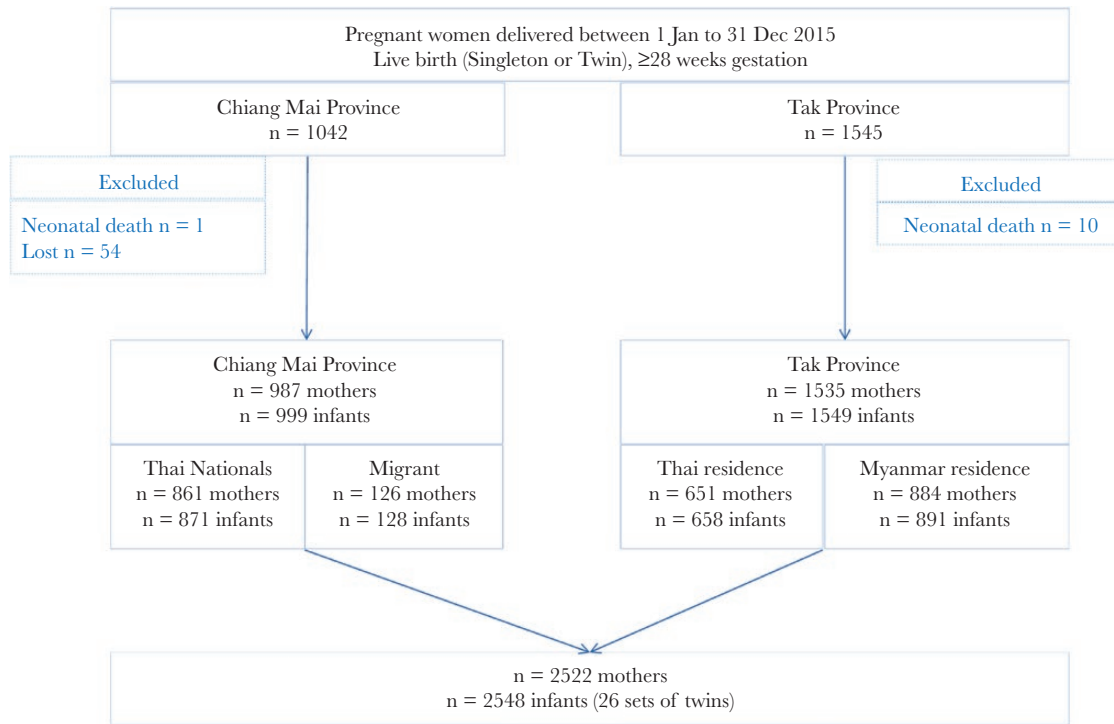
Pregnant women delivered between 1 Jan to 31 Dec 2015
Live birth (Singleton or Twin), ≥28 weeks gestation

Chiang Mai Province
n = 1042

Tak Province
n = 1545

Excluded

Neonatal death n = 1
Lost n = 54

Excluded

Neonatal death n = 10

Chiang Mai Province
n = 987 mothers
n = 999 infants

Tak Province
n = 1535 mothers
n = 1549 infants

Thai Nationals
n = 861 mothers
n = 871 infants

Migrant
n = 126 mothers
n = 128 infants

Thai residence
n = 651 mothers
n = 658 infants

Myanmar residence
n = 884 mothers
n = 891 infants

n = 2522 mothers
n = 2548 infants (26 sets of twins)